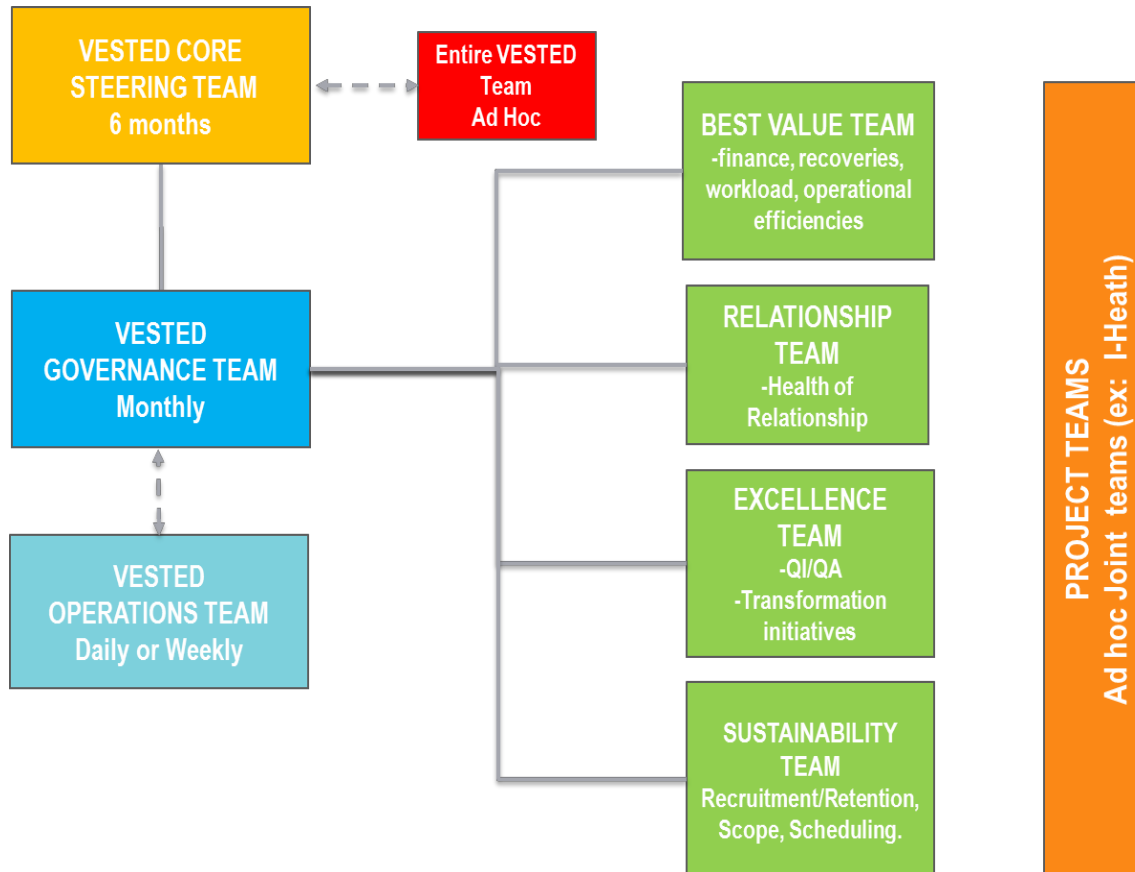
VESTED CORE STEERING TEAM
6 months

Entire VESTED Team
Ad Hoc

VESTED GOVERNANCE TEAM
Monthly

VESTED OPERATIONS TEAM
Daily or Weekly

BEST VALUE TEAM
-finance, recoveries, workload, operational efficiencies

RELATIONSHIP TEAM
-Health of Relationship

EXCELLENCE TEAM
-QI/QA
-Transformation initiatives

SUSTAINABILITY TEAM
Recruitment/Retention, Scope, Scheduling.

PROJECT TEAMS
Ad hoc Joint teams (ex: I-Heath)